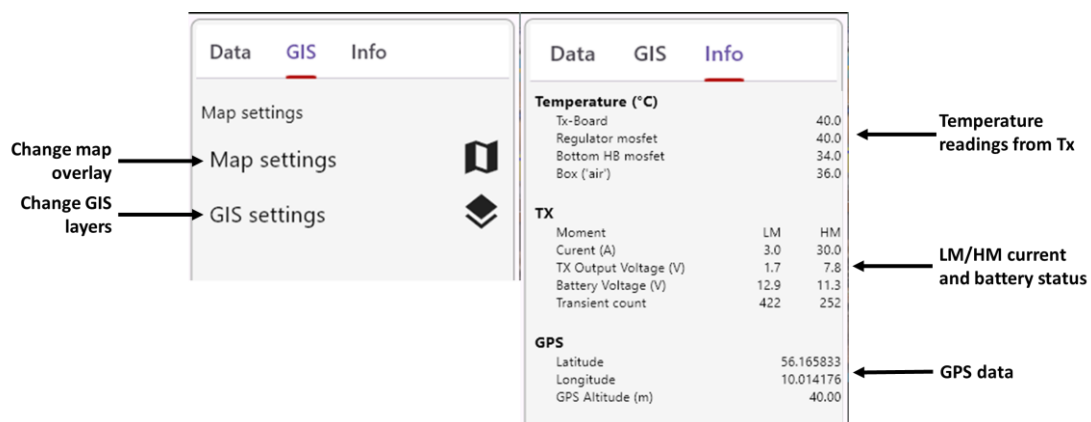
Data GIS Info

Map settings

Change map overlay

Map settings

Change GIS layers

GIS settings

Data GIS Info

Temperature (°C)

| | |
|---|---|
| Tx-Board | 40.0 |
| Regulator mosfet | 40.0 |
| Bottom HB mosfet | 34.0 |
| Box ('air') | 36.0 |

Temperature readings from Tx

TX

| | LM | HM |
|---|---|---|
| Moment | LM | HM |
| Current (A) | 3.0 | 30.0 |
| TX Output Voltage (V) | 1.7 | 7.8 |
| Battery Voltage (V) | 12.9 | 11.3 |
| Transient count | 422 | 252 |

LM/HM current and battery status

GPS

| | |
|---|---|
| Latitude | 56.165833 |
| Longitude | 10.014176 |
| GPS Altitude (m) | 40.00 |

GPS data